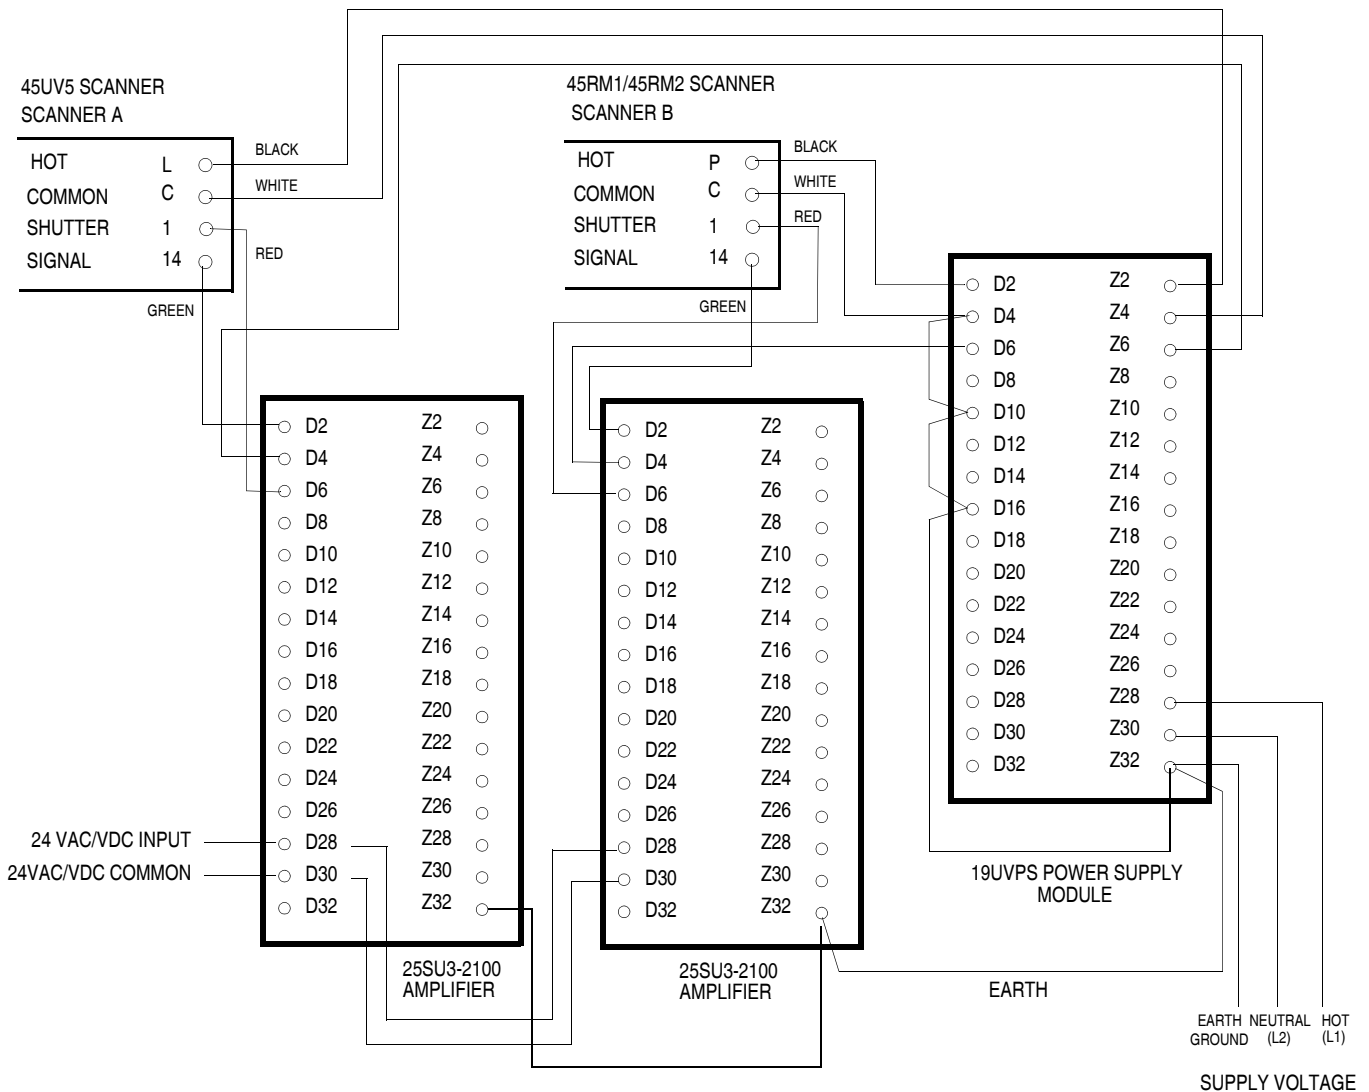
45UV5 SCANNER
SCANNER A

| HOT | L |
|---|---|
| COMMON | C |
| SHUTTER | 1 |
| SIGNAL | 14 |

BLACK
WHITE
RED
GREEN

45RM1/45RM2 SCANNER
SCANNER B

| HOT | P |
|---|---|
| COMMON | C |
| SHUTTER | 1 |
| SIGNAL | 14 |

BLACK
WHITE
RED
GREEN

| D2 | Z2 |
|---|---|
| D4 | Z4 |
| D6 | Z6 |
| D8 | Z8 |
| D10 | Z10 |
| D12 | Z12 |
| D14 | Z14 |
| D16 | Z16 |
| D18 | Z18 |
| D20 | Z20 |
| D22 | Z22 |
| D24 | Z24 |
| D26 | Z26 |
| D28 | Z28 |
| D30 | Z30 |
| D32 | Z32 |

24 VAC/VDC INPUT
24VAC/VDC COMMON

25SU3-2100
AMPLIFIER

| D2 | Z2 |
|---|---|
| D4 | Z4 |
| D6 | Z6 |
| D8 | Z8 |
| D10 | Z10 |
| D12 | Z12 |
| D14 | Z14 |
| D16 | Z16 |
| D18 | Z18 |
| D20 | Z20 |
| D22 | Z22 |
| D24 | Z24 |
| D26 | Z26 |
| D28 | Z28 |
| D30 | Z30 |
| D32 | Z32 |

25SU3-2100
AMPLIFIER

| D2 | Z2 |
|---|---|
| D4 | Z4 |
| D6 | Z6 |
| D8 | Z8 |
| D10 | Z10 |
| D12 | Z12 |
| D14 | Z14 |
| D16 | Z16 |
| D18 | Z18 |
| D20 | Z20 |
| D22 | Z22 |
| D24 | Z24 |
| D26 | Z26 |
| D28 | Z28 |
| D30 | Z30 |
| D32 | Z32 |

19UVPS POWER SUPPLY
MODULE

EARTH

EARTH GROUND
NEUTRAL (L2)
HOT (L1)

SUPPLY VOLTAGE